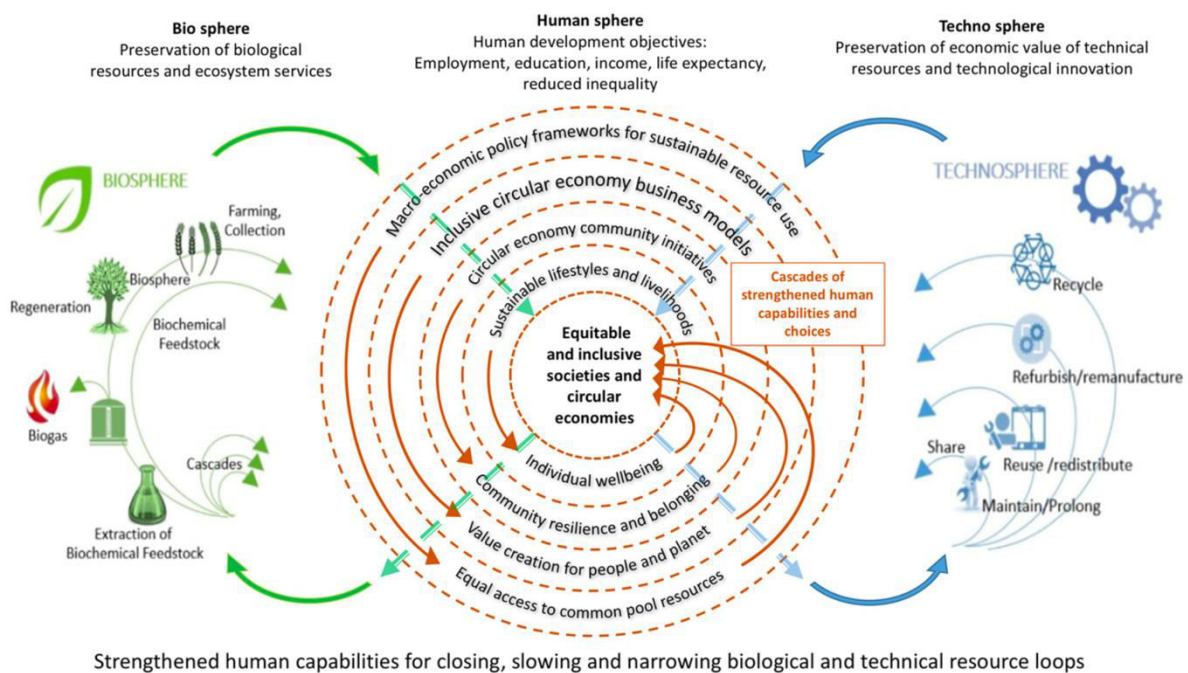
**Bio sphere**
Preservation of biological resources and ecosystem services

**Human sphere**
Human development objectives:
Employment, education, income, life expectancy, reduced inequality

**Techno sphere**
Preservation of economic value of technical resources and technological innovation

BIOSPHERE

Farming, Collection

Biosphere

Regeneration

Biochemical Feedstock

Biogas

Cascades

Extraction of Biochemical Feedstock

Macro-economic policy frameworks for sustainable resource use

Inclusive circular economy business models

Circular economy community initiatives

Sustainable lifestyles and livelihoods

Cascades of strengthened human capabilities and choices

Equitable and inclusive societies and circular economies

Individual wellbeing

Community resilience and belonging

Value creation for people and planet

Equal access to common pool resources

TECHNOSPHERE

Recycle

Refurbish/remanufacture

Share

Reuse /redistribute

Maintain/Prolong

Strengthened human capabilities for closing, slowing and narrowing biological and technical resource loops